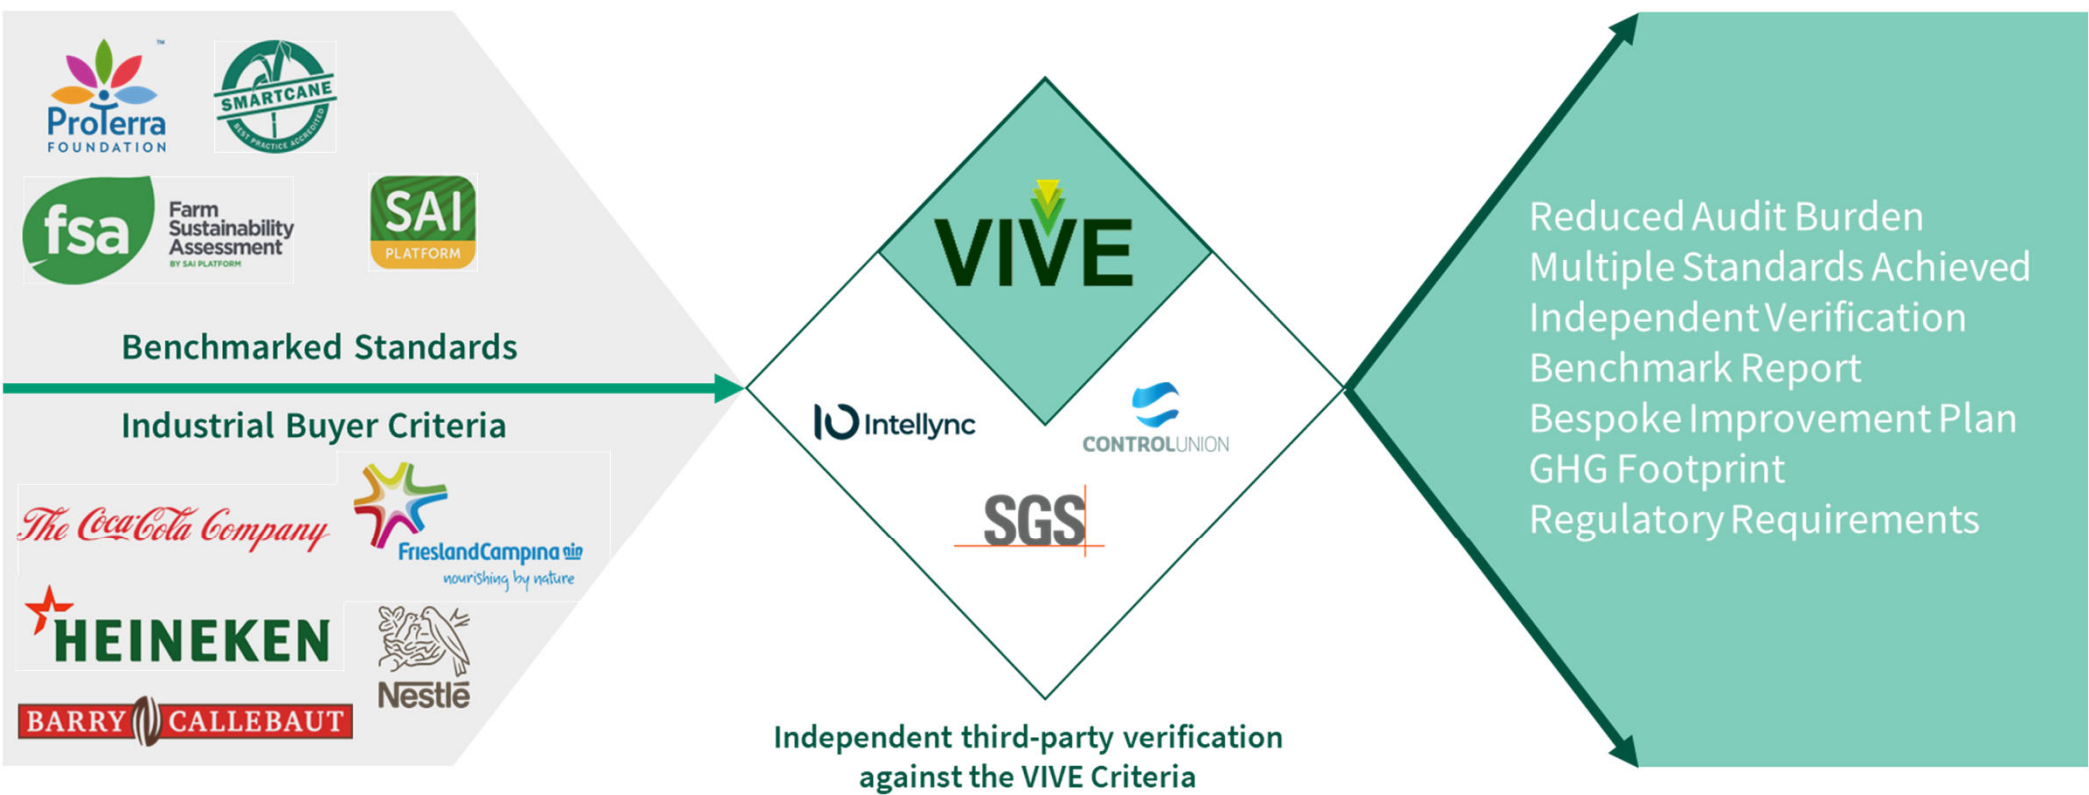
ProTerra FOUNDATION

SMARTCANE BEST PRACTICE ACCREDITED

fsa Farm Sustainability Assessment BY SAI PLATFORM

SAI PLATFORM

Benchmarked Standards

Industrial Buyer Criteria

The Coca-Cola Company

FrieslandCampina

nourishing by nature

HEINEKEN

Nestlé

BARRY CALLEBAUT

VIVE

Intellync

CONTROLUNION

SGS

Independent third-party verification against the VIVE Criteria

Reduced Audit Burden
Multiple Standards Achieved
Independent Verification
Benchmark Report
Bespoke Improvement Plan
GHG Footprint
Regulatory Requirements